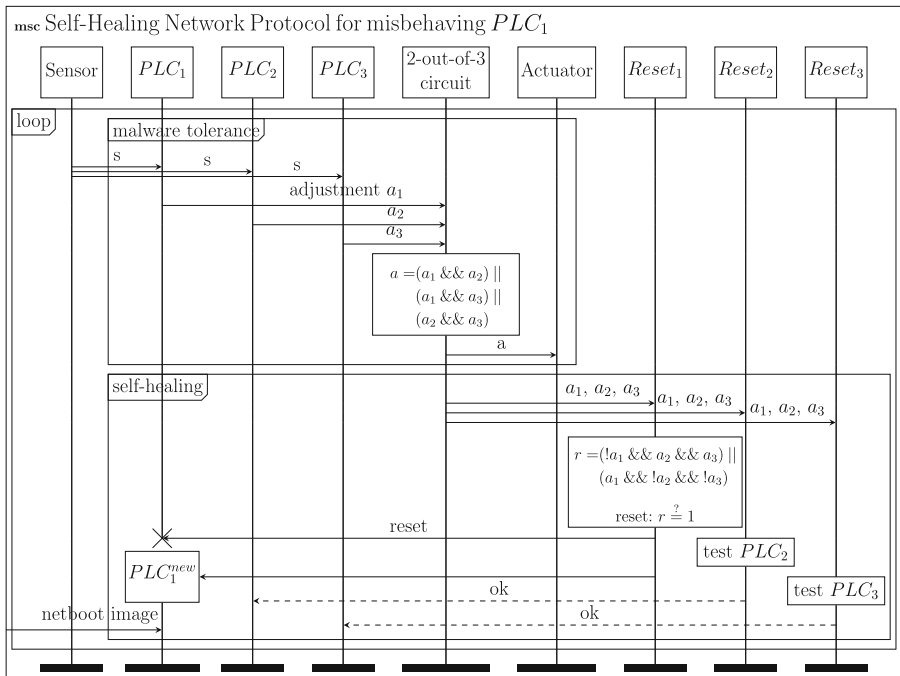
msc Self-Healing Network Protocol for misbehaving $PLC_1$

Sensor

$PLC_1$

$PLC_2$

$PLC_3$

2-out-of-3 circuit

Actuator

$Reset_1$

$Reset_2$

$Reset_3$

loop

malware tolerance

s

s

s

adjustment $a_1$

$a_2$

$a_3$

$a = (a_1 \&\& a_2) \,||$
$(a_1 \&\& a_3) \,||$
$(a_2 \&\& a_3)$

a

self-healing

$a_1$, $a_2$, $a_3$

$a_1$, $a_2$, $a_3$

$a_1$, $a_2$, $a_3$

$r = (!a_1 \&\& a_2 \&\& a_3) \,||$
$(a_1 \&\& !a_2 \&\& !a_3)$

reset: $r \stackrel{?}{=} 1$

reset

test $PLC_2$

$PLC_1^{new}$

ok

test $PLC_3$

netboot image

ok